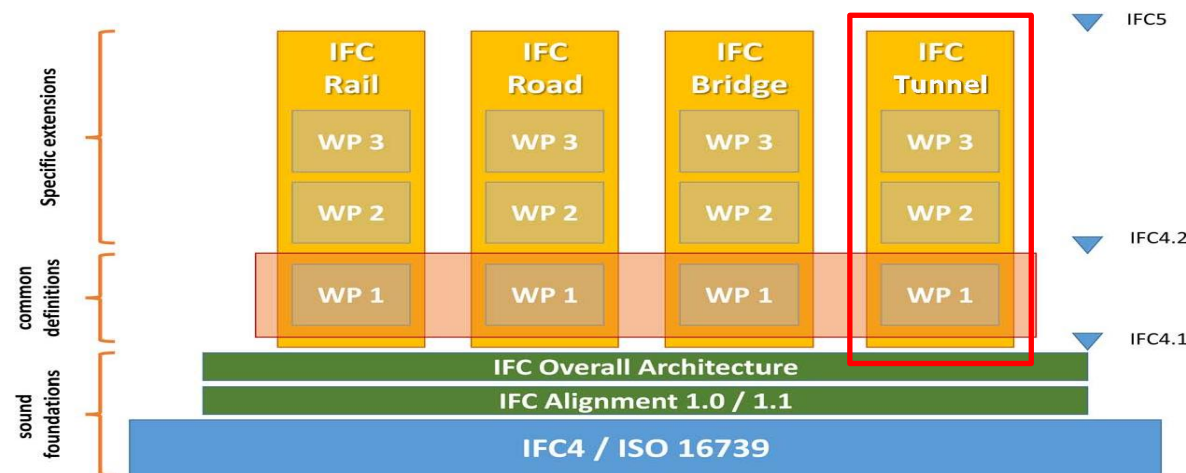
Specific extensions

common definitions

sound foundations

IFC Rail

IFC Road

IFC Bridge

IFC Tunnel

WP 3

WP 3

WP 3

WP 3

WP 2

WP 2

WP 2

WP 2

WP 1

WP 1

WP 1

WP 1

IFC5

IFC4.2

IFC4.1

IFC Overall Architecture

IFC Alignment 1.0 / 1.1

IFC4 / ISO 16739